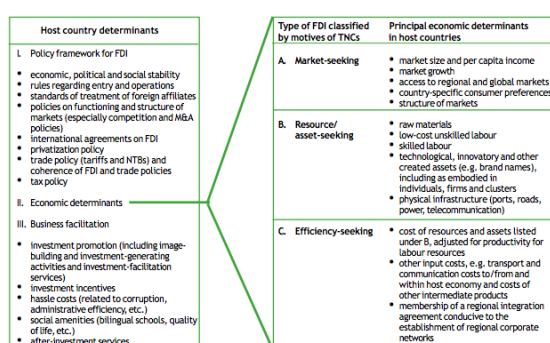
Host country determinants

I. Policy framework for FDI

- economic, political and social stability
- rules regarding entry and operations
- standards of treatment of foreign affiliates
- policies on functioning and structure of markets (especially competition and M&A policies)
- international agreements on FDI
- privatization policy
- trade policy (tariffs and NTBs) and coherence of FDI and trade policies
- tax policy

II. Economic determinants

III. Business facilitation

- investment promotion (including image-building and investment-generating activities and investment-facilitation services)
- investment incentives
- hassle costs (related to corruption, administrative efficiency, etc.)
- social amenities (bilingual schools, quality of life, etc.)
- after-investment services

| Type of FDI classified by motives of TNCs | Principal economic determinants in host countries |
|---|---|
| A. Market-seeking | • market size and per capita income<br>• market growth<br>• access to regional and global markets<br>• country-specific consumer preferences<br>• structure of markets |
| B. Resource/ asset-seeking | • raw materials<br>• low-cost unskilled labour<br>• skilled labour<br>• technological, innovatory and other created assets (e.g. brand names), including as embodied in individuals, firms and clusters<br>• physical infrastructure (ports, roads, power, telecommunication) |
| C. Efficiency-seeking | • cost of resources and assets listed under B, adjusted for productivity for labour resources<br>• other input costs, e.g. transport and communication costs to/from and within host economy and costs of other intermediate products<br>• membership of a regional integration agreement conducive to the establishment of regional corporate networks |